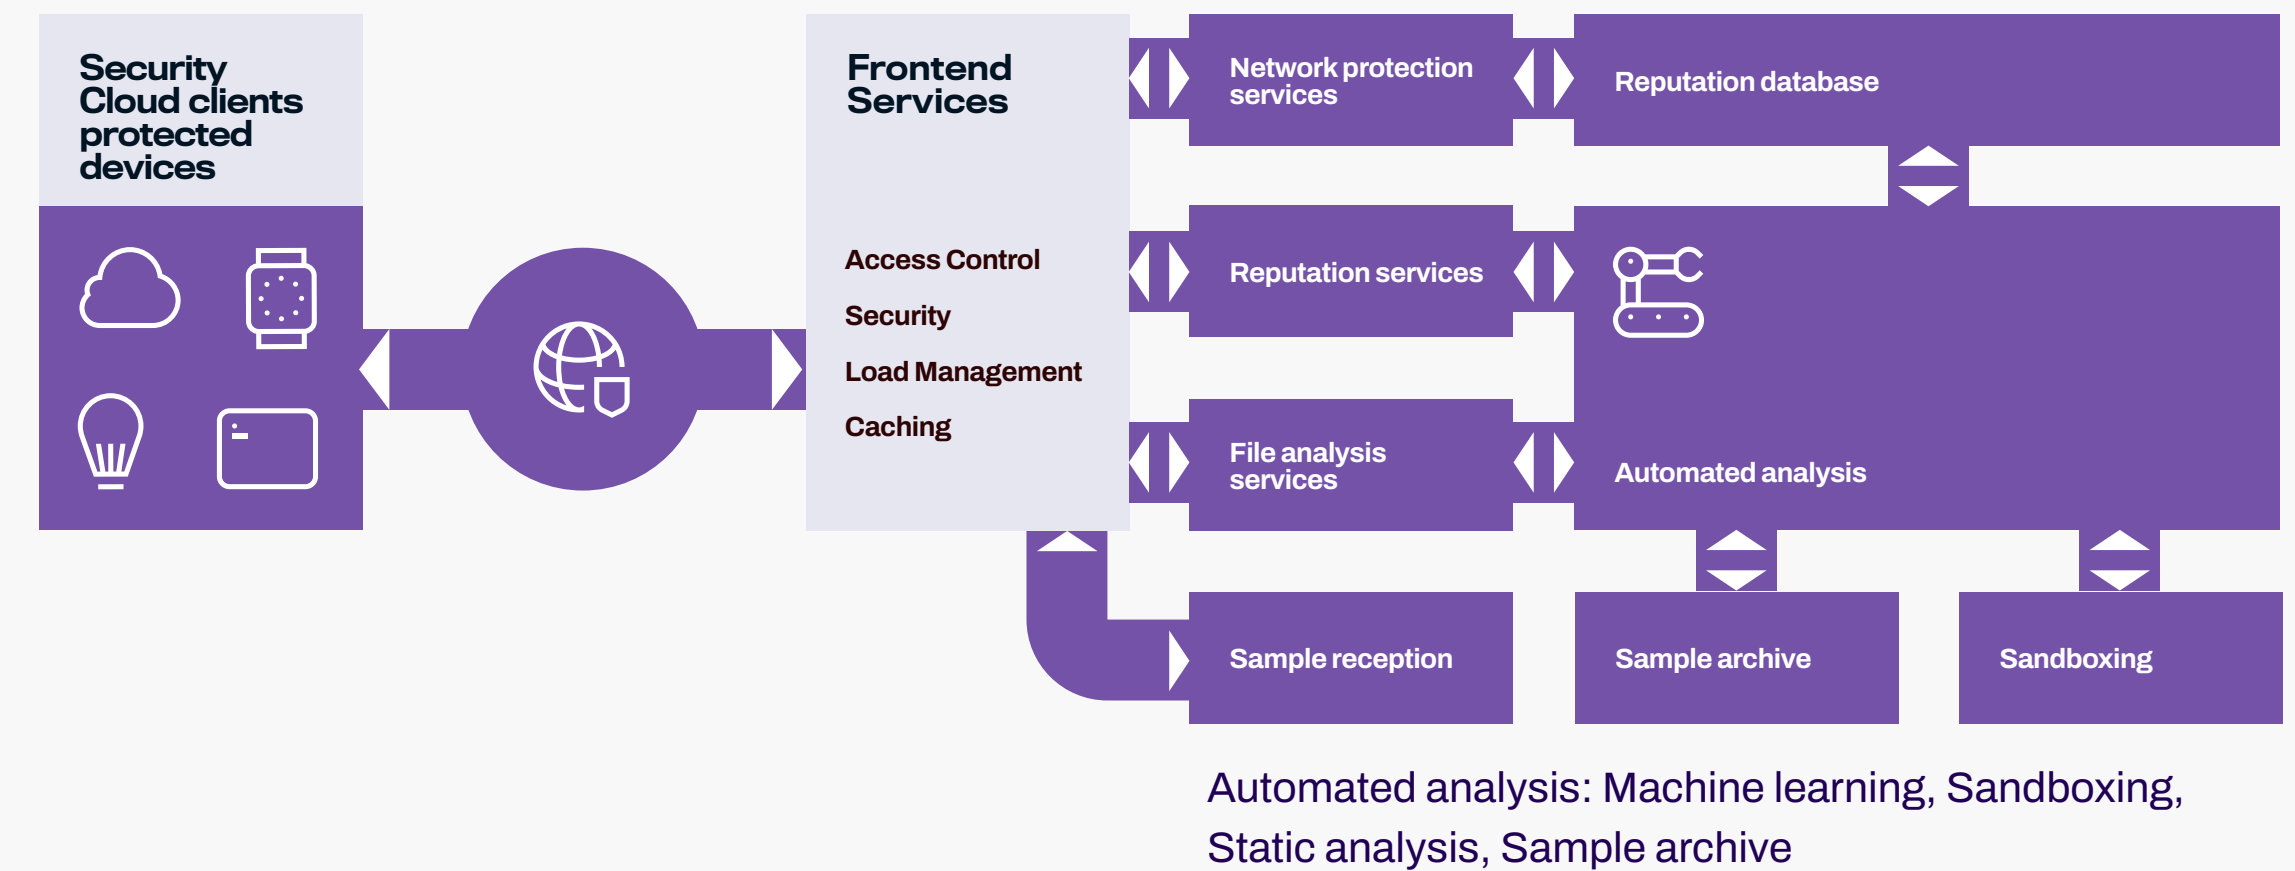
Security Cloud clients protected devices

Frontend Services

Access Control

Security

Load Management

Caching

Network protection services

Reputation database

Reputation services

File analysis services

Automated analysis

Sample reception

Sample archive

Sandboxing

Automated analysis: Machine learning, Sandboxing, Static analysis, Sample archive